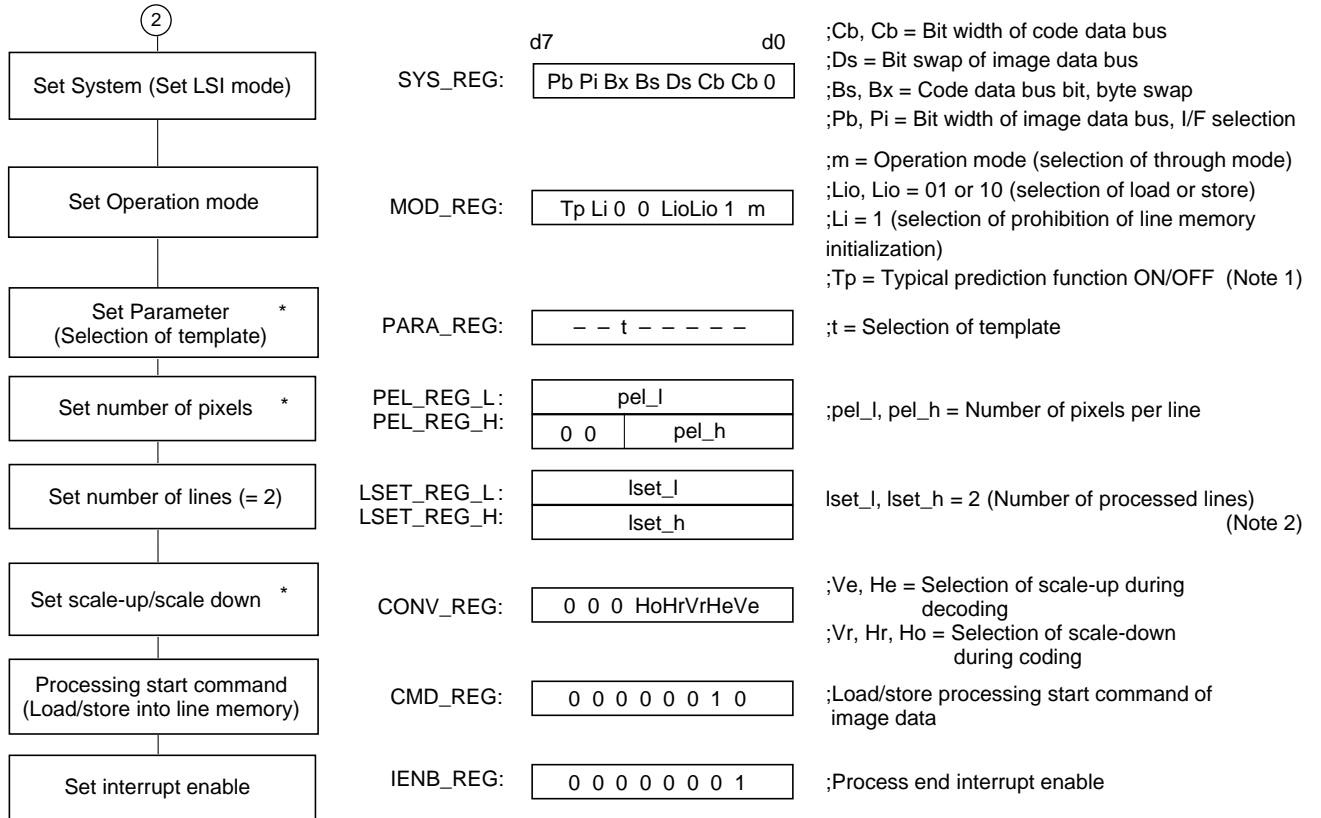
2

Set System (Set LSI mode)

SYS_REG:

d7 d0

Pb Pi Bx Bs Ds Cb Cb 0

;Cb, Cb = Bit width of code data bus
;Ds = Bit swap of image data bus
;Bs, Bx = Code data bus bit, byte swap
;Pb, Pi = Bit width of image data bus, I/F selection

Set Operation mode

MOD_REG:

Tp Li 0 0 LioLio 1 m

;m = Operation mode (selection of through mode)
;Lio, Lio = 01 or 10 (selection of load or store)
;Li = 1 (selection of prohibition of line memory initialization)
;Tp = Typical prediction function ON/OFF (Note 1)

Set Parameter (Selection of template) *

PARA_REG:

– – t – – – – –

;t = Selection of template

Set number of pixels *

PEL_REG_L:
PEL_REG_H:

| pel_l | |
|---|---|
| 0 0 | pel_h |

;pel_l, pel_h = Number of pixels per line

Set number of lines (= 2)

LSET_REG_L:
LSET_REG_H:

| lset_l |
|---|
| lset_h |

lset_l, lset_h = 2 (Number of processed lines) (Note 2)

Set scale-up/scale down *

CONV_REG:

0 0 0 HoHrVrHeVe

;Ve, He = Selection of scale-up during decoding
;Vr, Hr, Ho = Selection of scale-down during coding

Processing start command (Load/store into line memory)

CMD_REG:

0 0 0 0 0 0 1 0

;Load/store processing start command of image data

Set interrupt enable

IENB_REG:

0 0 0 0 0 0 0 1

;Process end interrupt enable